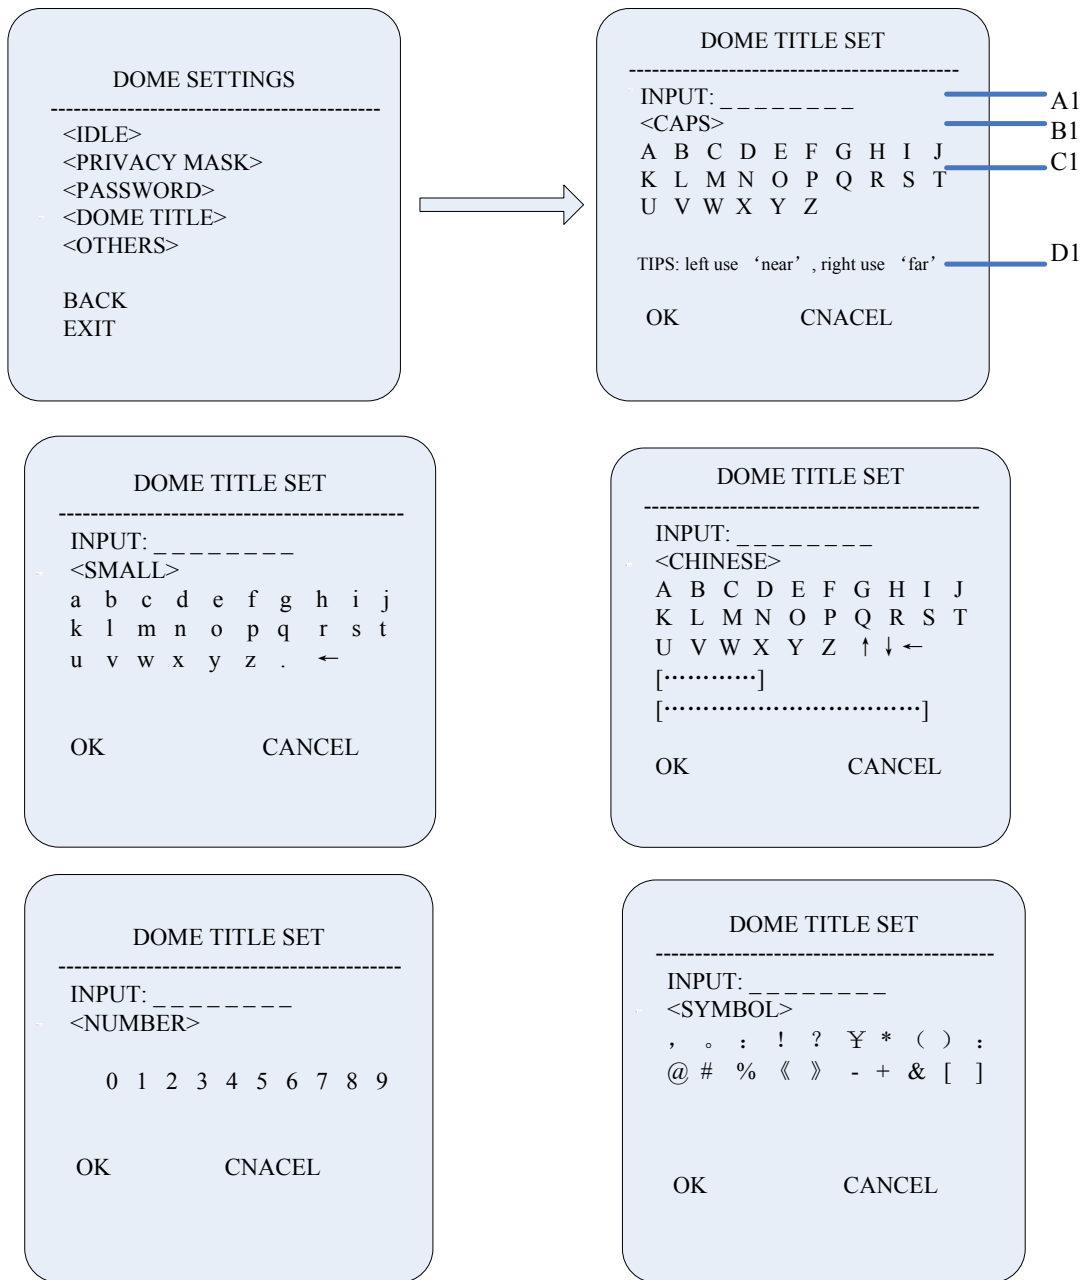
DOME SETTINGS
------------------------------------------------
<IDLE>
<PRIVACY MASK>
<PASSWORD>
<DOME TITLE>
<OTHERS>

BACK
EXIT

DOME TITLE SET
------------------------------------------------
INPUT: _ _ _ _ _ _ _ _
<CAPS>
A B C D E F G H I J
K L M N O P Q R S T
U V W X Y Z

TIPS: left use 'near', right use 'far'

OK CNACEL

A1
B1
C1
D1

DOME TITLE SET
------------------------------------------------
INPUT: _ _ _ _ _ _ _ _
<SMALL>
a b c d e f g h i j
k l m n o p q r s t
u v w x y z . ←

OK CANCEL

DOME TITLE SET
------------------------------------------------
INPUT: _ _ _ _ _ _ _ _
<CHINESE>
A B C D E F G H I J
K L M N O P Q R S T
U V W X Y Z ↑ ↓ ←
[…………]
[…………………………]

OK CANCEL

DOME TITLE SET
------------------------------------------------
INPUT: _ _ _ _ _ _ _ _
<NUMBER>

0 1 2 3 4 5 6 7 8 9

OK CNACEL

DOME TITLE SET
------------------------------------------------
INPUT: _ _ _ _ _ _ _ _
<SYMBOL>
， 。 ： ！ ？ ￥ * （ ） ：
@ # % 《 》 - + & [ ]

OK CANCEL